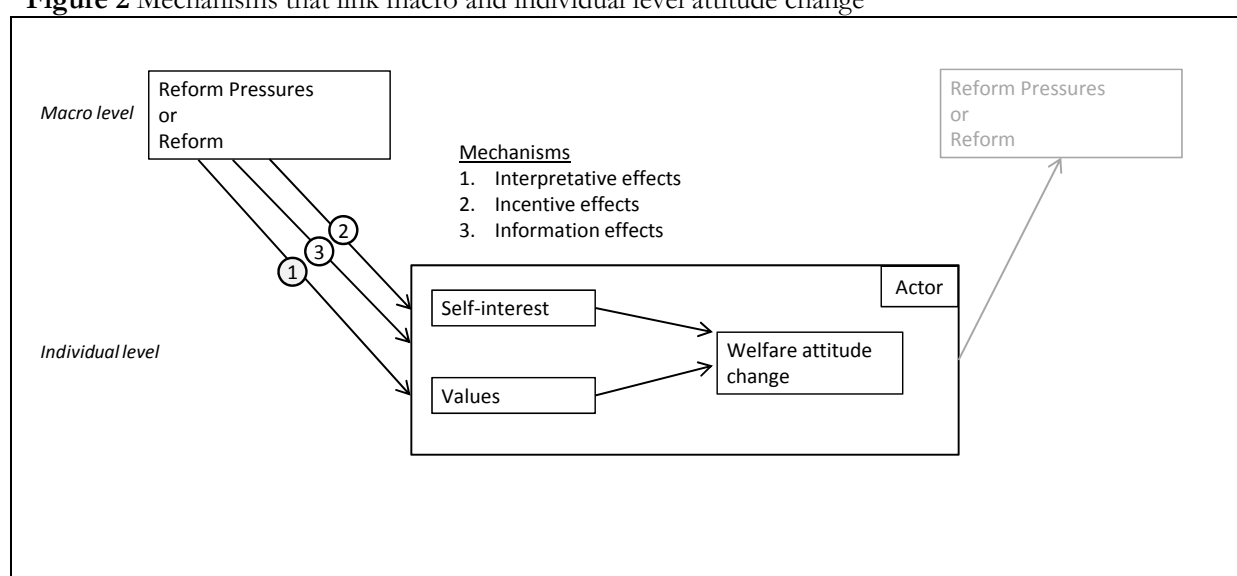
**Figure 2** Mechanisms that link macro and individual level attitude change

*Macro level*

Reform Pressures
or
Reform

Reform Pressures
or
Reform

Mechanisms
1. Interpretative effects
2. Incentive effects
3. Information effects

2

3

1

Actor

*Individual level*

Self-interest

Values

Welfare attitude change